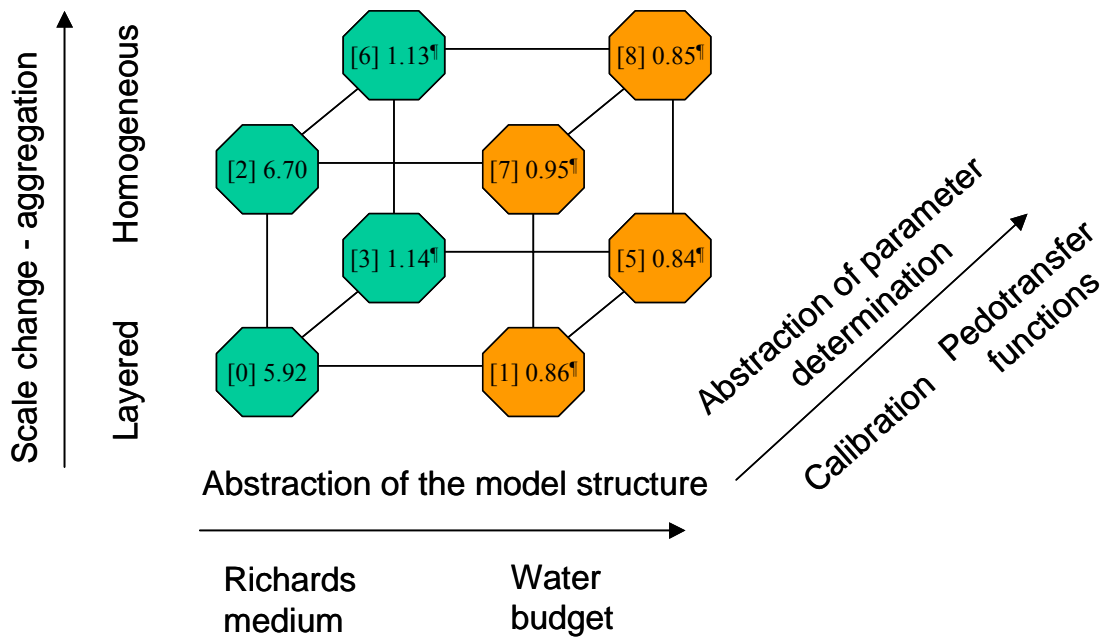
Scale change - aggregation

Homogeneous

Layered

[6] 1.13¶

[8] 0.85¶

[2] 6.70

[7] 0.95¶

[3] 1.14¶

[5] 0.84¶

[0] 5.92

[1] 0.86¶

Abstraction of parameter determination

Calibration

Pedotransfer functions

Abstraction of the model structure

Richards medium

Water budget